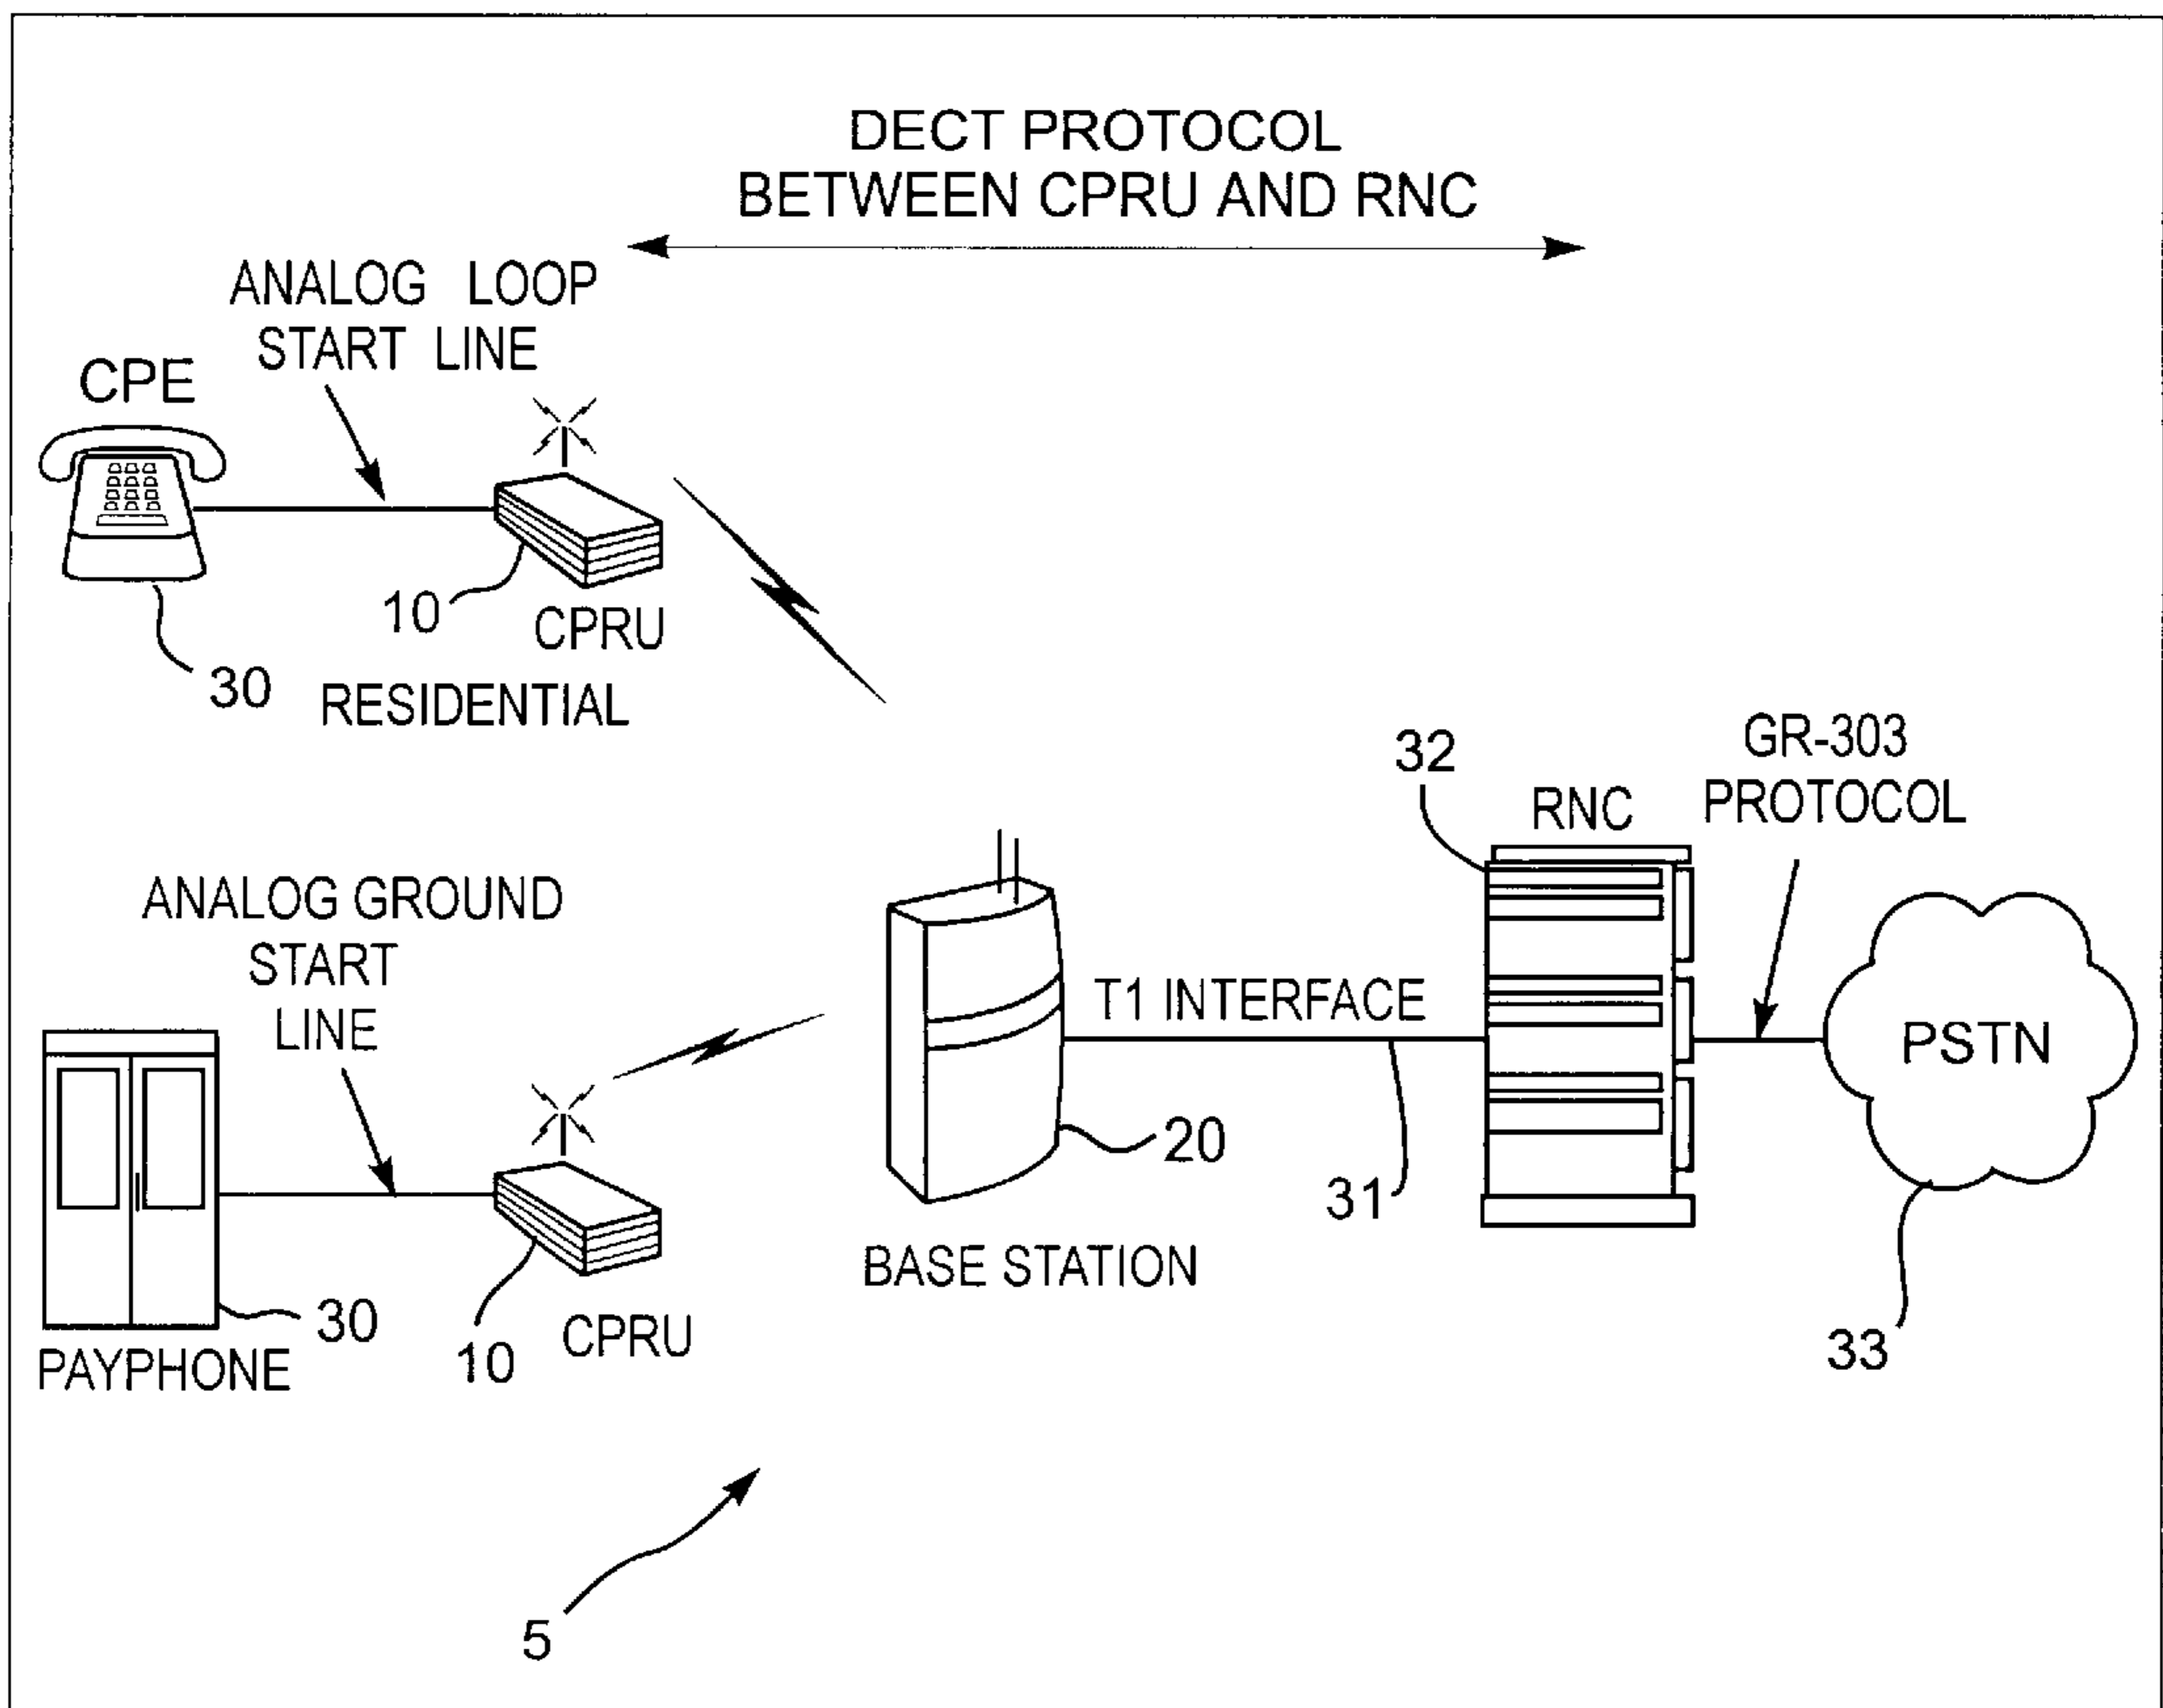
DECT PROTOCOL
BETWEEN CPRU AND RNC

ANALOG LOOP
START LINE

CPE

10

CPRU

30

RESIDENTIAL

32

RNC

GR-303
PROTOCOL

ANALOG GROUND
START
LINE

T1 INTERFACE

PSTN

20

31

BASE STATION

30

PAYPHONE

10

CPRU

33

5